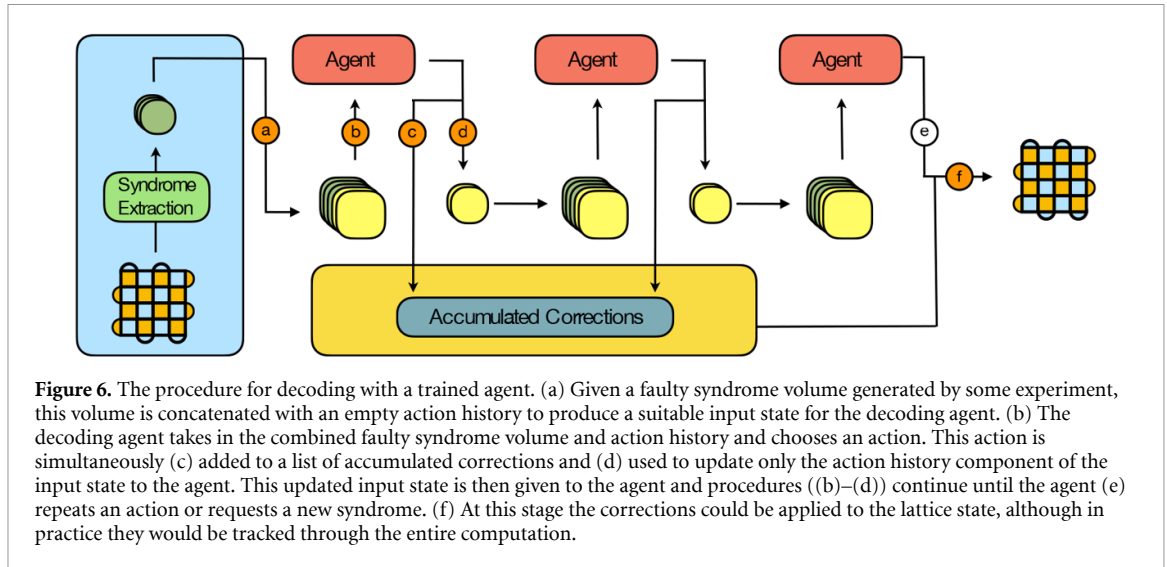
Agent
Agent
Agent
a
b
c
d
e
f
Syndrome Extraction
Accumulated Corrections

**Figure 6.** The procedure for decoding with a trained agent. (a) Given a faulty syndrome volume generated by some experiment, this volume is concatenated with an empty action history to produce a suitable input state for the decoding agent. (b) The decoding agent takes in the combined faulty syndrome volume and action history and chooses an action. This action is simultaneously (c) added to a list of accumulated corrections and (d) used to update only the action history component of the input state to the agent. This updated input state is then given to the agent and procedures ((b)–(d)) continue until the agent (e) repeats an action or requests a new syndrome. (f) At this stage the corrections could be applied to the lattice state, although in practice they would be tracked through the entire computation.